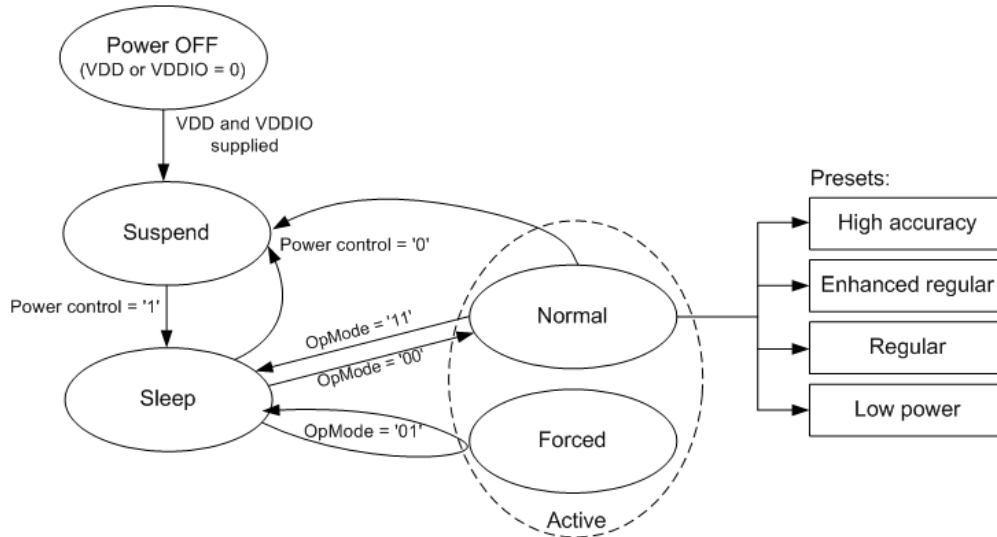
Power OFF
(VDD or VDDIO = 0)

VDD and VDDIO supplied

Suspend

Power control = '0'

Power control = '1'

Sleep

OpMode = '11'

OpMode = '00'

Normal

OpMode = '01'

Forced

Active

Presets:

High accuracy

Enhanced regular

Regular

Low power